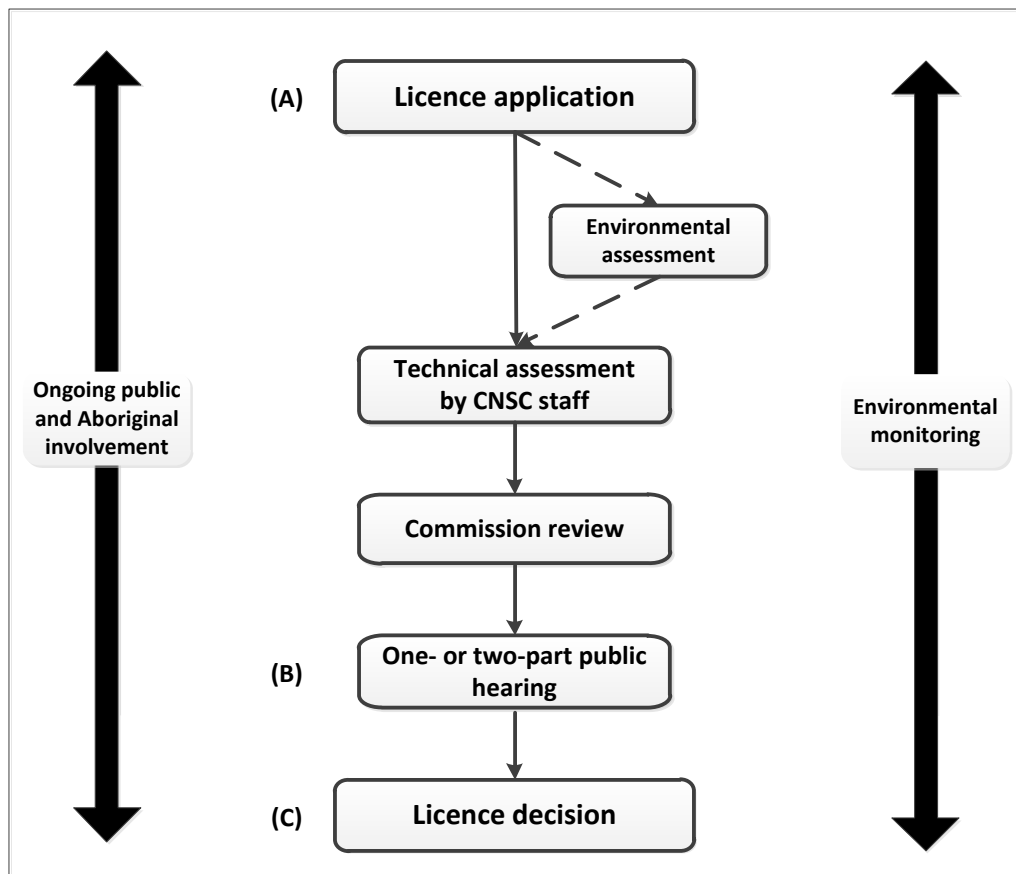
Ongoing public and Aboriginal involvement

(A) Licence application

Environmental assessment

Technical assessment by CNSC staff

Commission review

(B) One- or two-part public hearing

(C) Licence decision

Environmental monitoring